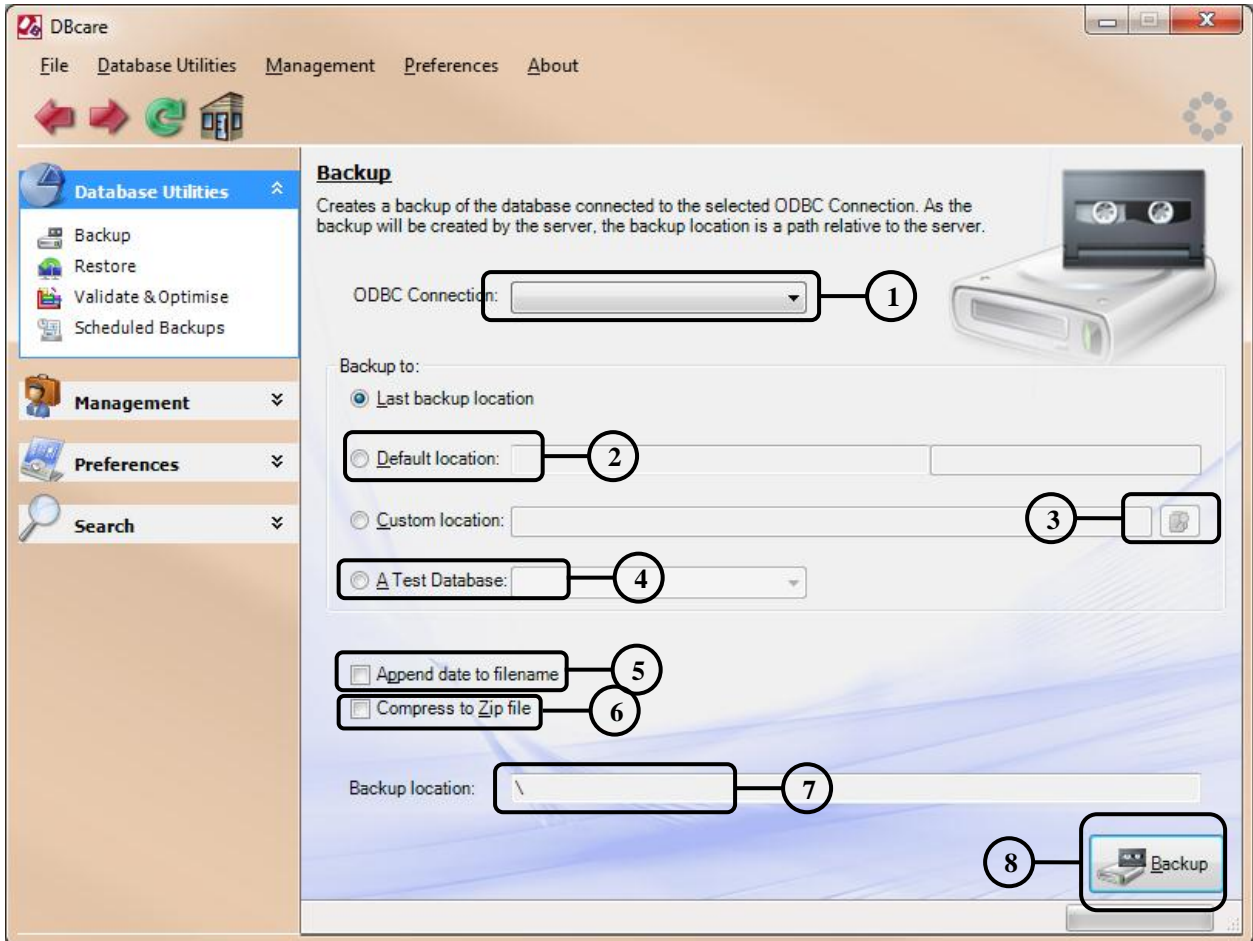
DBcare

File Database Utilities Management Preferences About

Database Utilities

Backup
Restore
Validate & Optimise
Scheduled Backups

Management

Preferences

Search

Backup

Creates a backup of the database connected to the selected ODBC Connection. As the backup will be created by the server, the backup location is a path relative to the server.

ODBC Connection:

1

Backup to:

Last backup location

Default location:

2

Custom location:

3

A Test Database:

4

Append date to filename

5

Compress to Zip file

6

Backup location: \

7

8

Backup